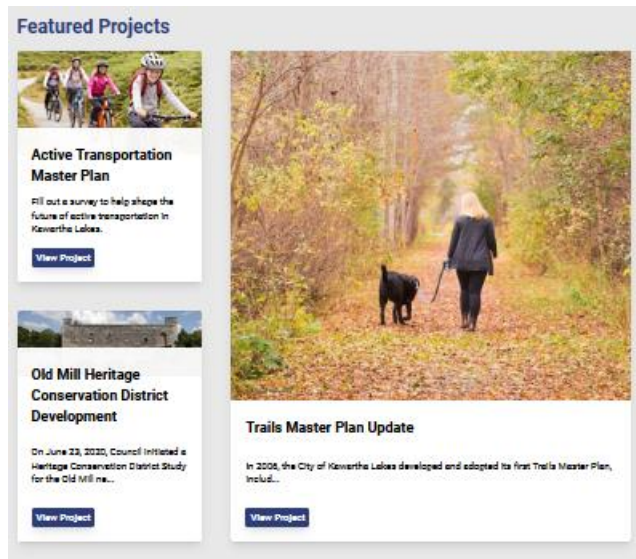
Featured Projects

Active Transportation Master Plan

Fill out a survey to help shape the future of active transportation in Kawartha Lakes.

View Project

Old Mill Heritage Conservation District Development

On June 23, 2020, Council initiated a Heritage Conservation District Study for the Old Mill ne...

View Project

Trails Master Plan Update

In 2006, the City of Kawartha Lakes developed and adopted its first Trails Master Plan, includ...

View Project